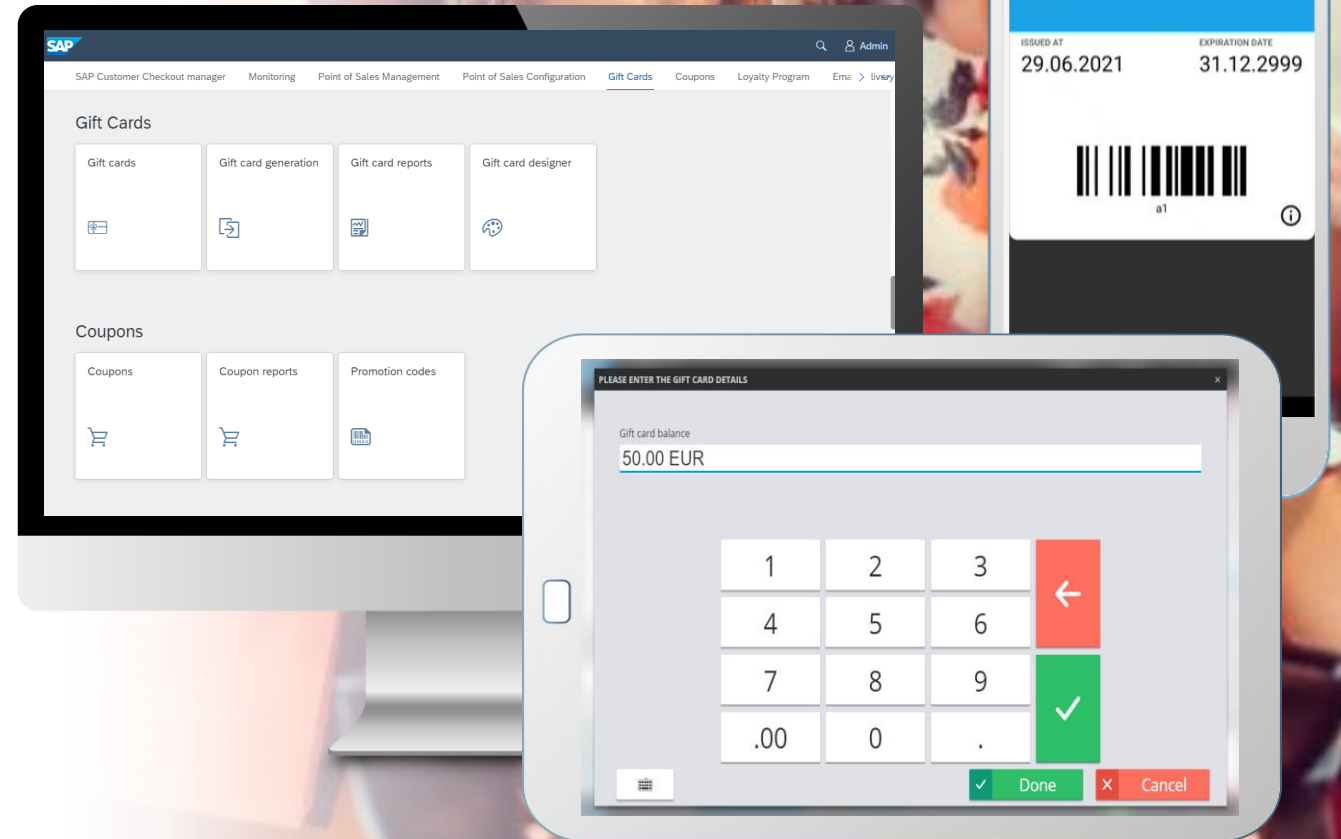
SAP

Admin

SAP Customer Checkout manager Monitoring Point of Sales Management Point of Sales Configuration Gift Cards Coupons Loyalty Program Ema livery

Gift Cards

Gift cards

Gift card generation

Gift card reports

Gift card designer

Coupons

Coupons

Coupon reports

Promotion codes

ISSUED AT
29.06.2021

EXPIRATION DATE
31.12.2999

a1

PLEASE ENTER THE GIFT CARD DETAILS

Gift card balance
50.00 EUR

| 1 | 2 | 3 |
|---|---|---|
| 4 | 5 | 6 |
| 7 | 8 | 9 |
| .00 | 0 | . |

Done

Cancel